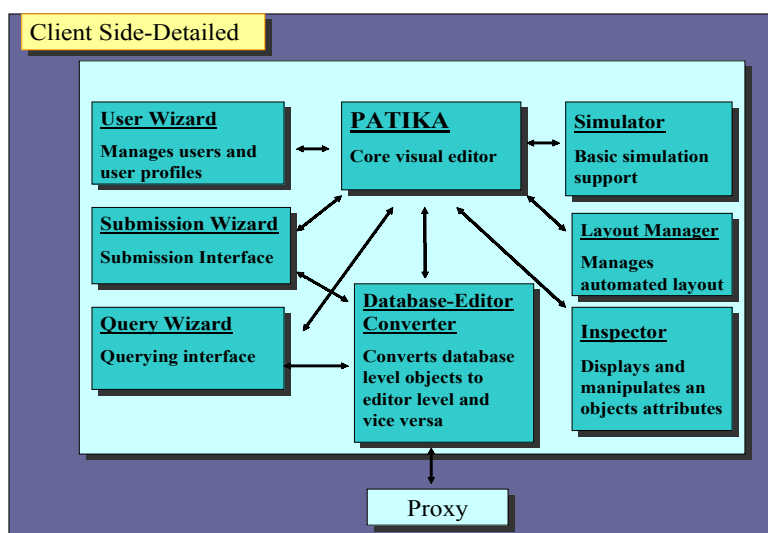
Client Side-Detailed

User Wizard
Manages users and user profiles

PATIKA
Core visual editor

Simulator
Basic simulation support

Submission Wizard
Submission Interface

Layout Manager
Manages automated layout

Query Wizard
Querying interface

Database-Editor Converter
Converts database level objects to editor level and vice versa

Inspector
Displays and manipulates an objects attributes

Proxy